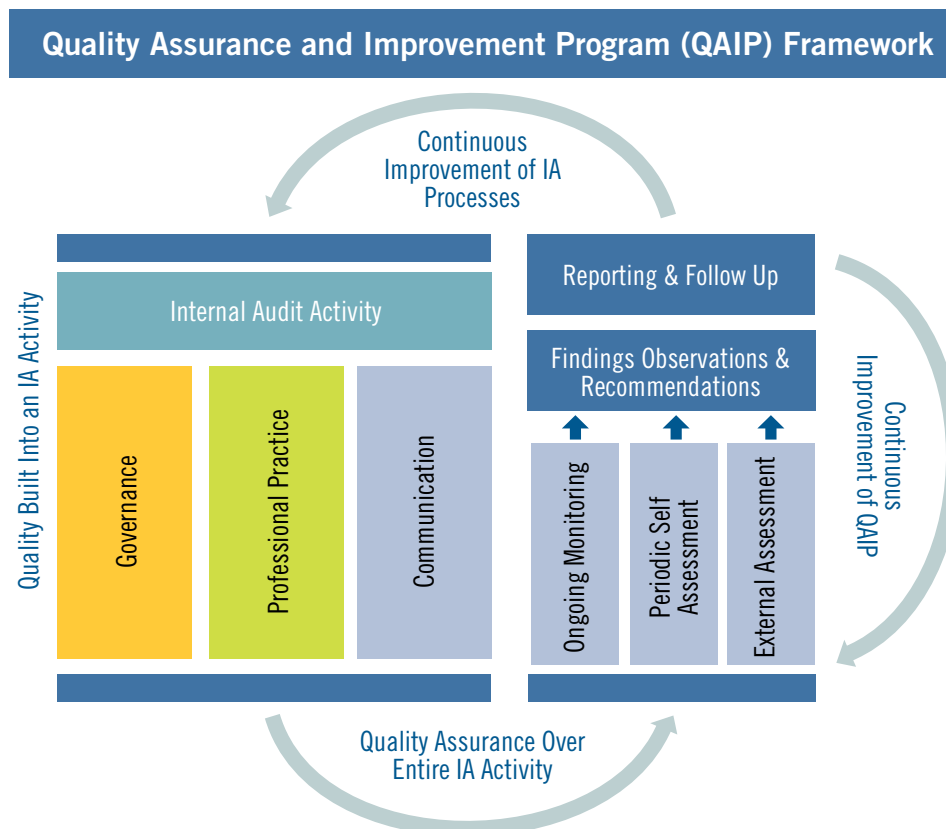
Quality Assurance and Improvement Program (QAIP) Framework

Continuous Improvement of IA Processes

Quality Built Into an IA Activity

Internal Audit Activity

Governance

Professional Practice

Communication

Reporting & Follow Up

Findings Observations & Recommendations

Ongoing Monitoring

Periodic Self Assessment

External Assessment

Continuous Improvement of QAIP

Quality Assurance Over Entire IA Activity